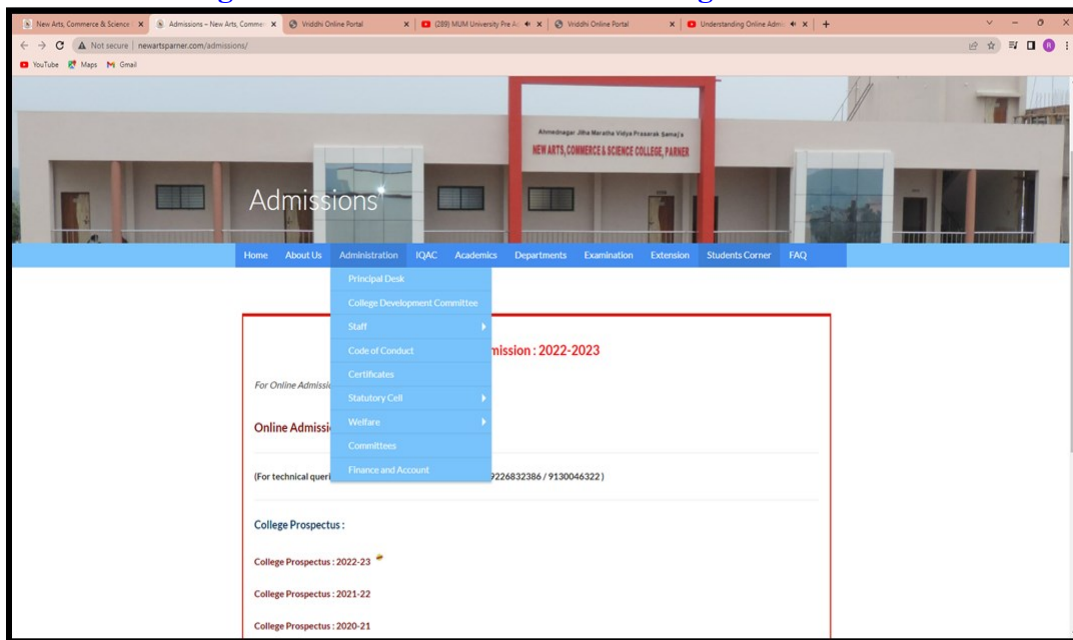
New Arts, Commerce & Science | Admissions – New Arts, Commer | Vriddhi Online Portal | (289) MUM University Pre A | Vriddhi Online Portal | Understanding Online Admi

Not secure | newartsparner.com/admissions/

YouTube Maps Gmail

Ahmednagar Jilha Maratha Vidya Prasarak Samaj's
NEW ARTS, COMMERCE & SCIENCE COLLEGE, PARNER

Admissions

Home About Us Administration IQAC Academics Departments Examination Extension Students Corner FAQ

Principal Desk
College Development Committee
Staff
Code of Conduct
Certificates
Statutory Cell
Welfare
Committees
Finance and Account

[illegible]mission : 2022-2023

For Online Admissi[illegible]

Online Admissi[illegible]

(For technical queri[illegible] 9226832386 / 9130046322 )

College Prospectus :

College Prospectus : 2022-23

College Prospectus : 2021-22

College Prospectus : 2020-21